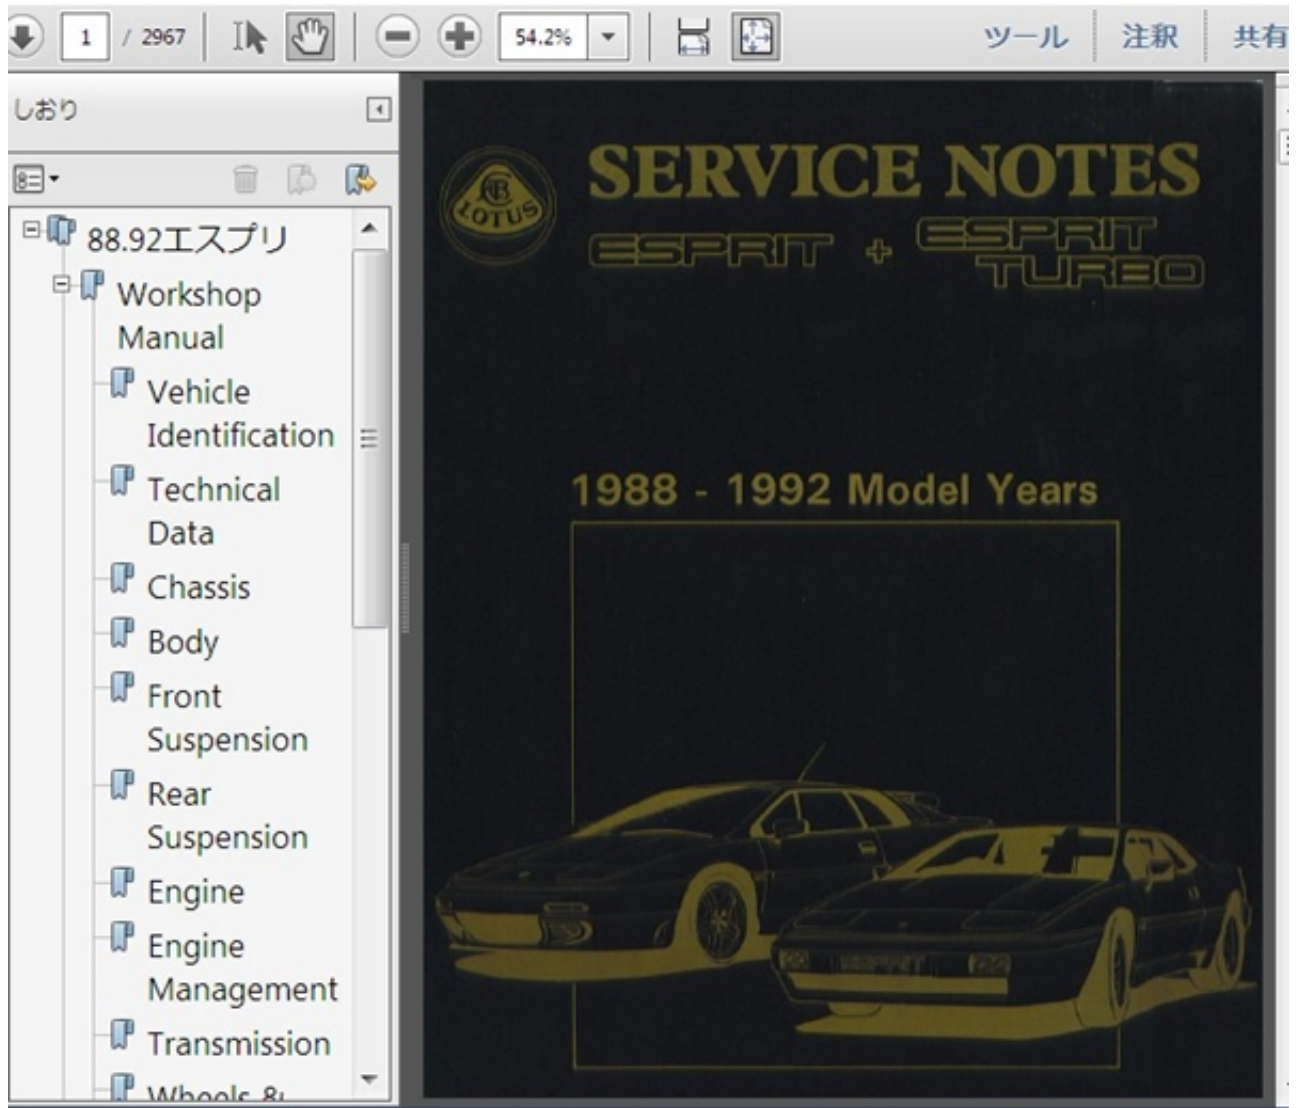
1 / 2967

54.2%

ツール 注釈 共有

しおり

88.92エスプリ

Workshop Manual

Vehicle Identification

Technical Data

Chassis

Body

Front Suspension

Rear Suspension

Engine

Engine Management

Transmission

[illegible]

LOTUS

SERVICE NOTES

ESPRIT + ESPRIT TURBO

1988 - 1992 Model Years

ESPRIT